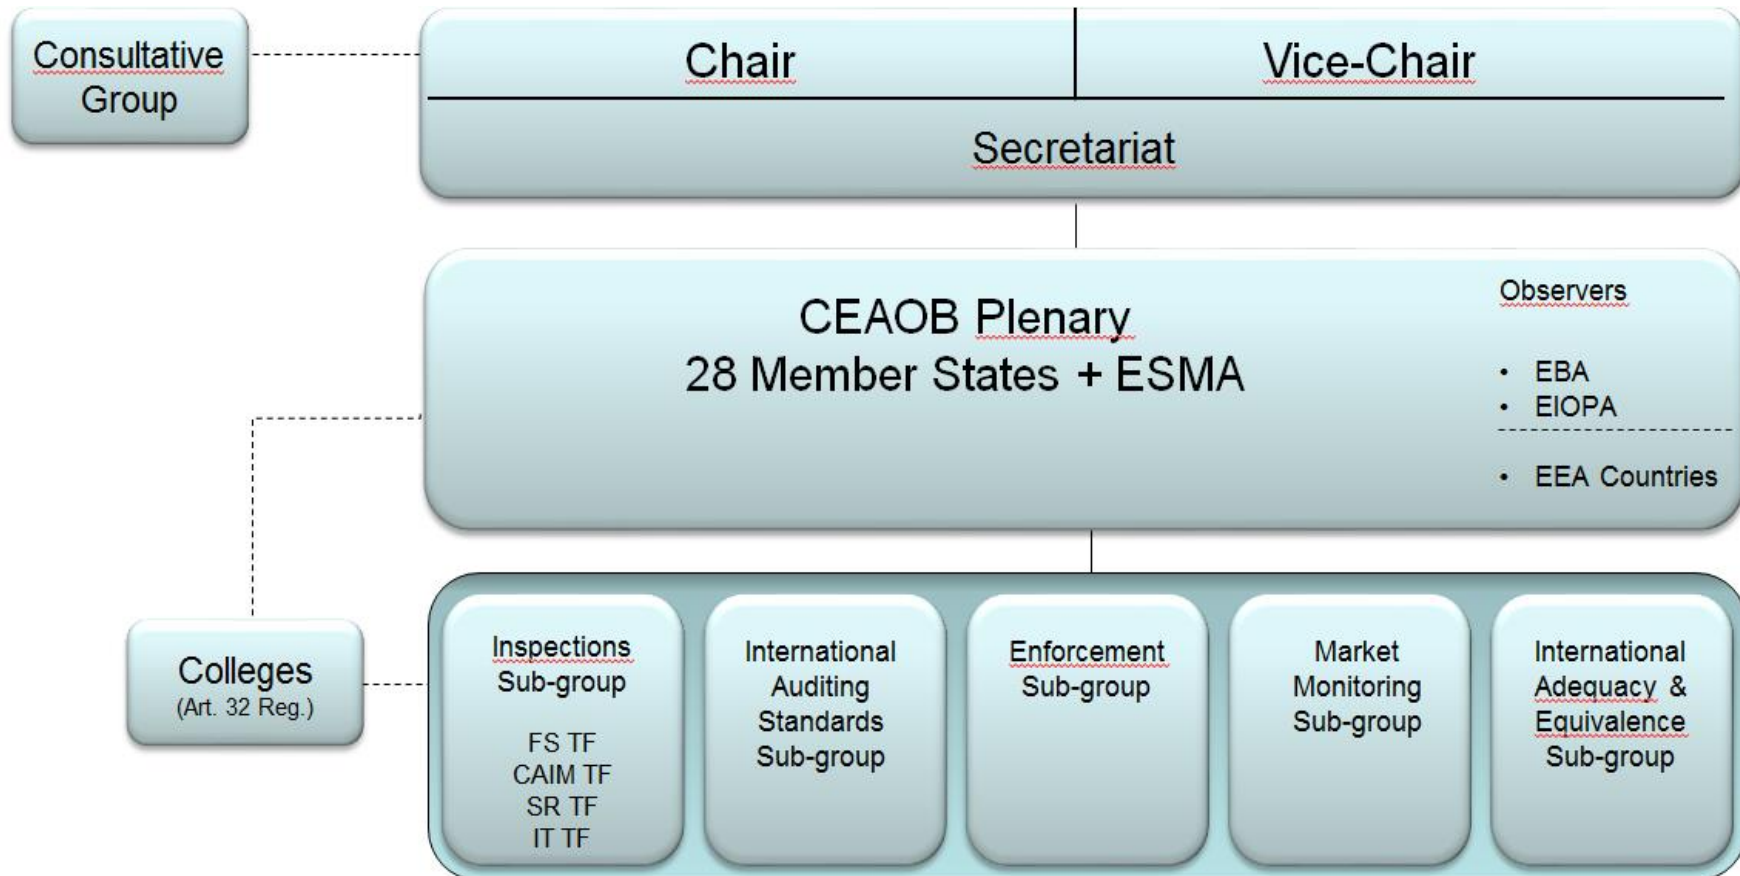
Consultative Group

Chair

Vice-Chair

Secretariat

CEAOB Plenary
28 Member States + ESMA

Observers

• EBA
• EIOPA

• EEA Countries

Colleges
(Art. 32 Reg.)

Inspections Sub-group

FS TF
CAIM TF
SR TF
IT TF

International Auditing Standards Sub-group

Enforcement Sub-group

Market Monitoring Sub-group

International Adequacy & Equivalence Sub-group